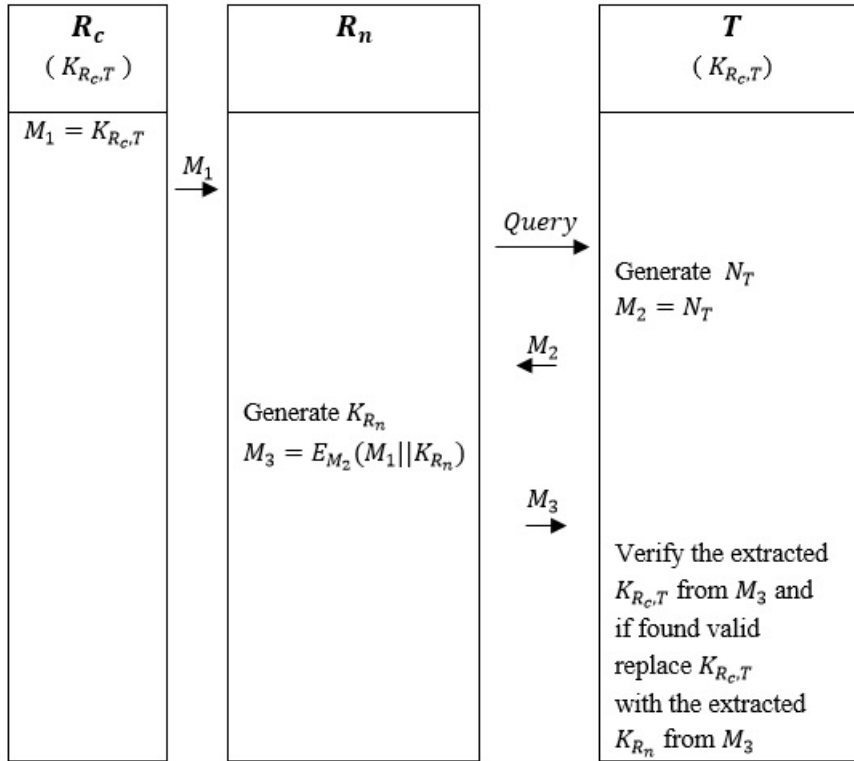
$R_c$
$(K_{R_c,T})$

$R_n$

$T$
$(K_{R_c,T})$

$M_1 = K_{R_c,T}$

$M_1$

$Query$

Generate $N_T$
$M_2 = N_T$

$M_2$

Generate $K_{R_n}$
$M_3 = E_{M_2}(M_1||K_{R_n})$

$M_3$

Verify the extracted $K_{R_c,T}$ from $M_3$ and if found valid replace $K_{R_c,T}$ with the extracted $K_{R_n}$ from $M_3$